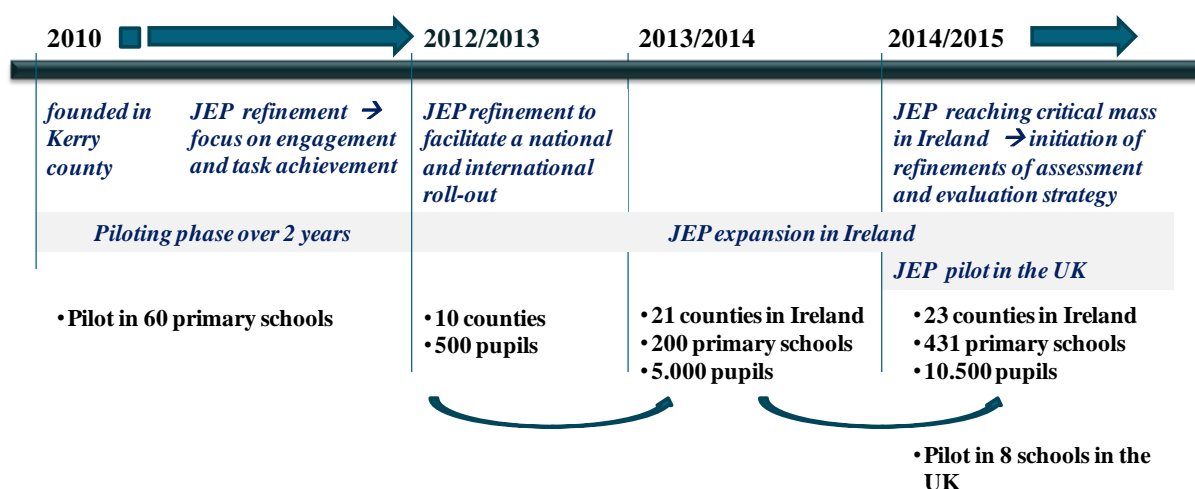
2010

2012/2013

2013/2014

2014/2015

founded in Kerry county

JEP refinement → focus on engagement and task achievement

JEP refinement to facilitate a national and international roll-out

JEP reaching critical mass in Ireland → initiation of refinements of assessment and evaluation strategy

Piloting phase over 2 years

JEP expansion in Ireland

JEP pilot in the UK

• Pilot in 60 primary schools

• 10 counties
• 500 pupils

• 21 counties in Ireland
• 200 primary schools
• 5.000 pupils

• 23 counties in Ireland
• 431 primary schools
• 10.500 pupils

• Pilot in 8 schools in the UK